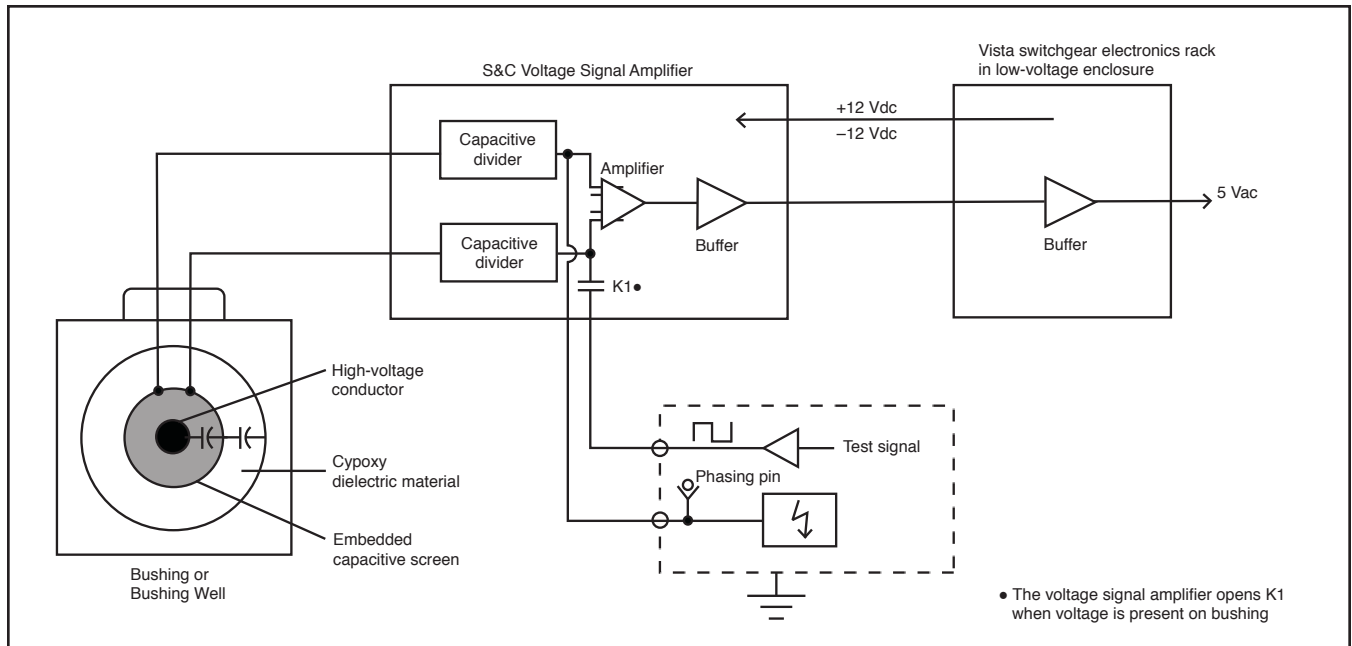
S&C Voltage Signal Amplifier

Vista switchgear electronics rack in low-voltage enclosure

+12 Vdc
–12 Vdc

Capacitive divider

Amplifier

Capacitive divider

Buffer

K1●

5 Vac

Buffer

High-voltage conductor

Cypoxy dielectric material

Embedded capacitive screen

Bushing or Bushing Well

Test signal

Phasing pin

● The voltage signal amplifier opens K1 when voltage is present on bushing